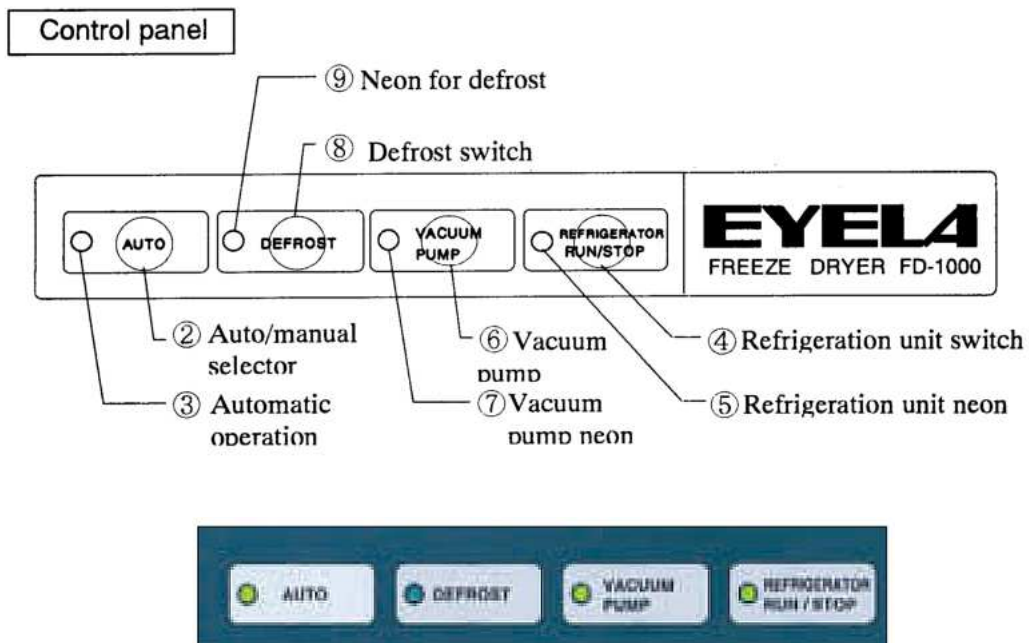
Control panel

⑨ Neon for defrost

⑧ Defrost switch

AUTO

DEFROST

VACUUM PUMP

REFRIGERATOR RUN/STOP

EYELA

FREEZE DRYER FD-1000

② Auto/manual selector

⑥ Vacuum pump

④ Refrigeration unit switch

③ Automatic operation

⑦ Vacuum pump neon

⑤ Refrigeration unit neon

AUTO

DEFROST

VACUUM PUMP

REFRIGERATOR RUN / STOP